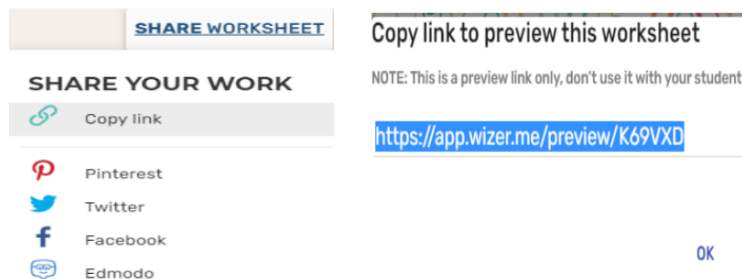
SHARE WORKSHEET

SHARE YOUR WORK

Copy link

Pinterest

Twitter

Facebook

Edmodo

Copy link to preview this worksheet

NOTE: This is a preview link only, don't use it with your student

https://app.wizer.me/preview/K69VXD

OK